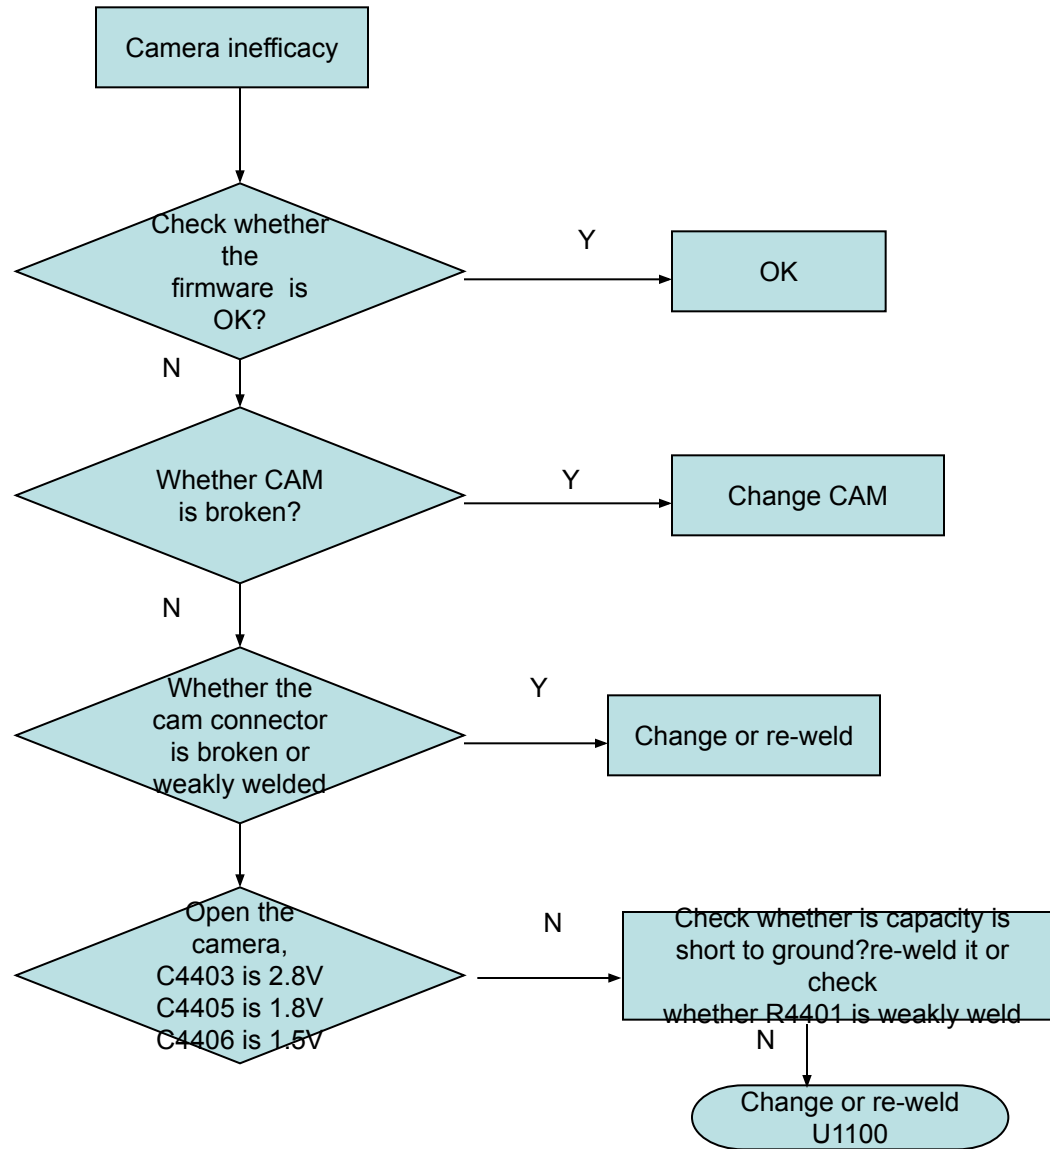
Camera inefficacy

Check whether the firmware is OK?

Y

OK

N

Whether CAM is broken?

Y

Change CAM

N

Whether the cam connector is broken or weakly welded

Y

Change or re-weld

Open the camera, C4403 is 2.8V C4405 is 1.8V C4406 is 1.5V

N

Check whether is capacity is short to ground?re-weld it or check whether R4401 is weakly weld

N

Change or re-weld U1100